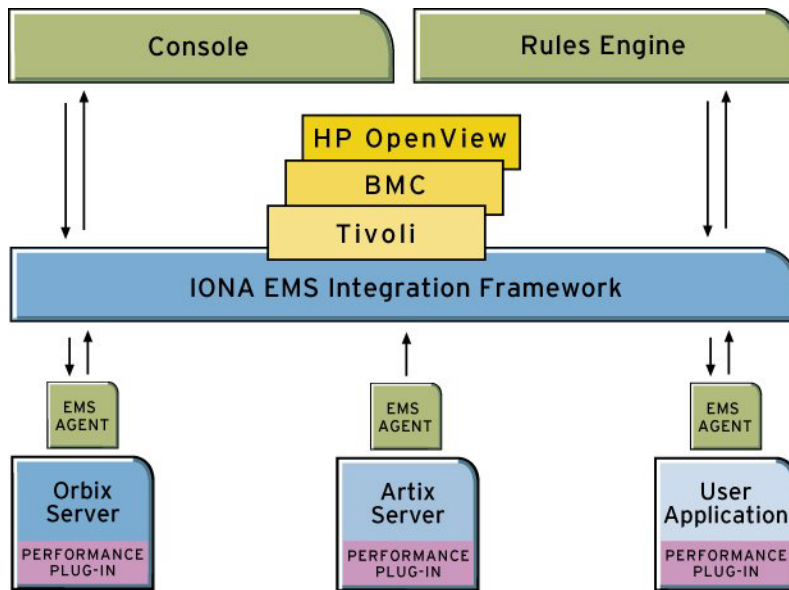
Console

Rules Engine

HP OpenView

BMC

Tivoli

IONA EMS Integration Framework

EMS AGENT

EMS AGENT

EMS AGENT

Orbix Server

PERFORMANCE PLUG-IN

Artix Server

PERFORMANCE PLUG-IN

User Application

PERFORMANCE PLUG-IN